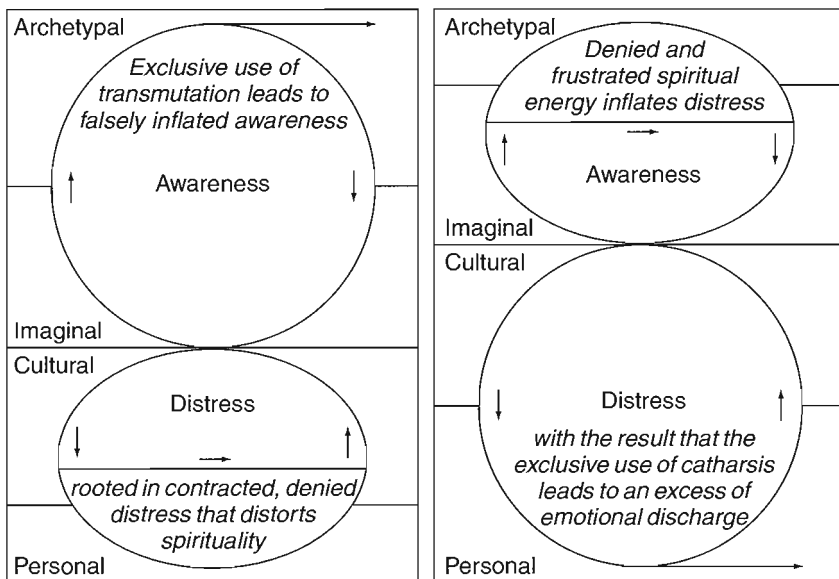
Archetypal

*Exclusive use of transmutation leads to falsely inflated awareness*

Awareness

Imaginal

Cultural

Distress

*rooted in contracted, denied distress that distorts spirituality*

Personal

Archetypal

*Denied and frustrated spiritual energy inflates distress*

Awareness

Imaginal

Cultural

Distress

*with the result that the exclusive use of catharsis leads to an excess of emotional discharge*

Personal